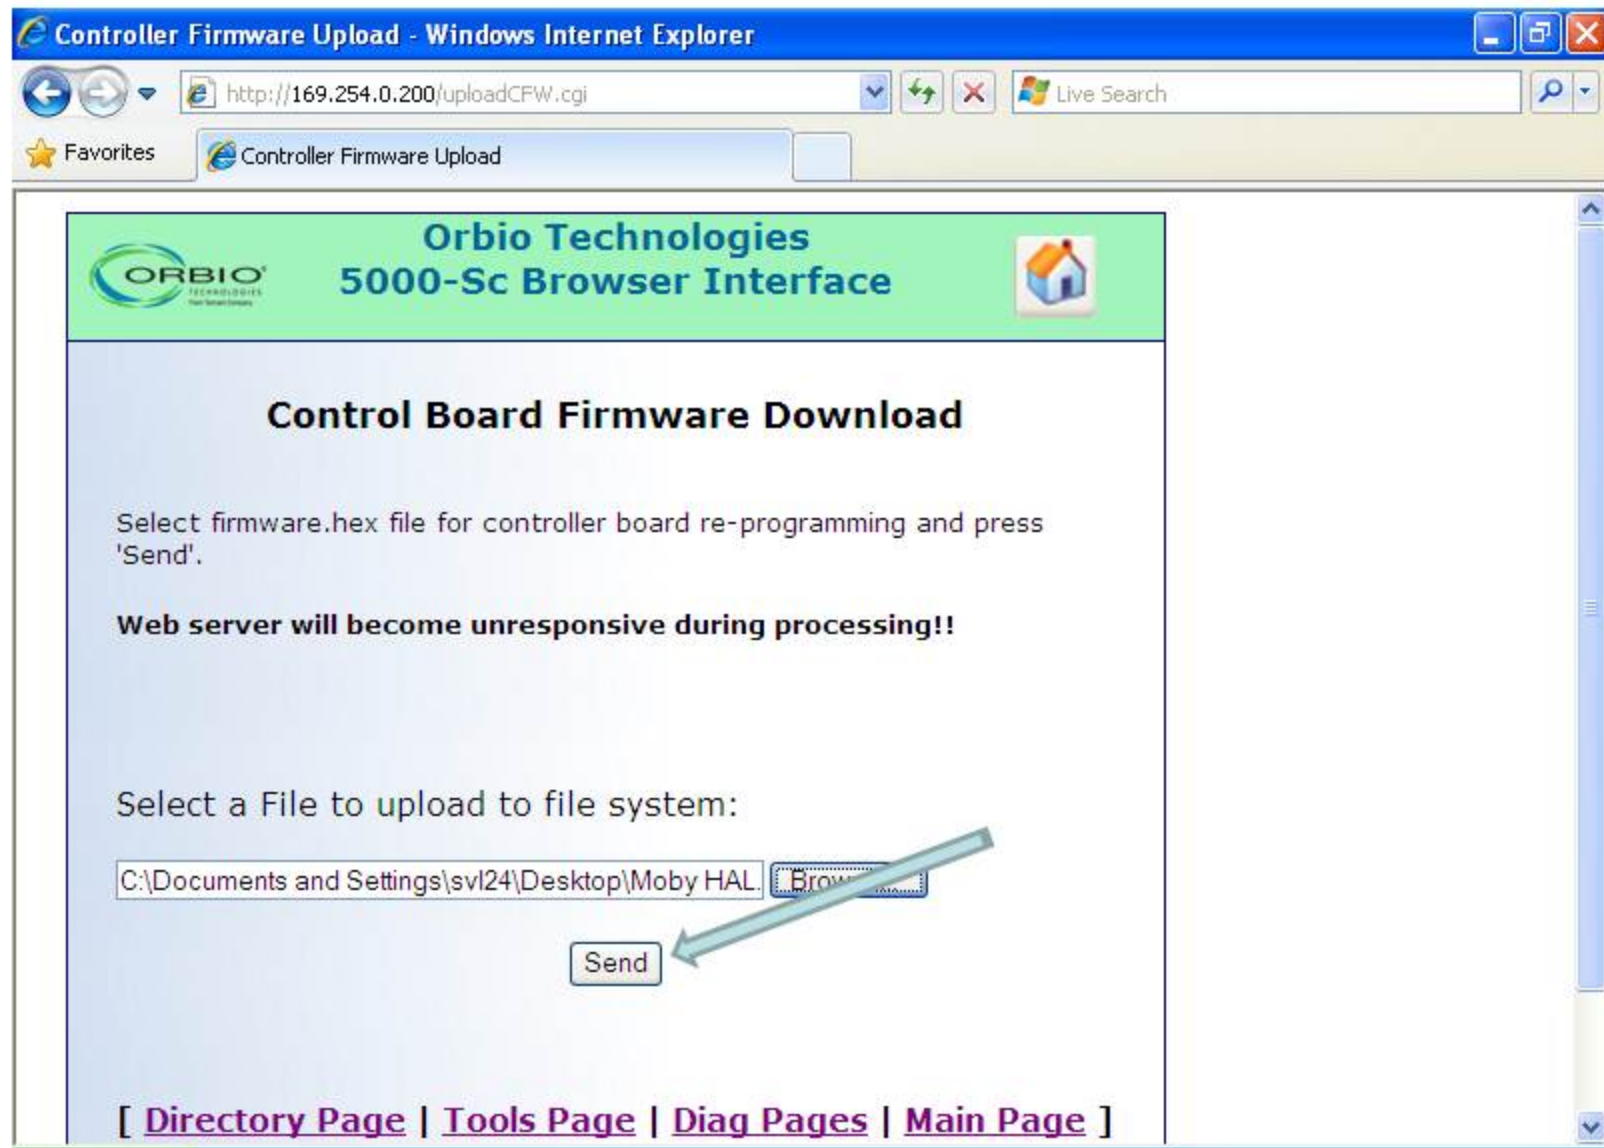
Controller Firmware Upload - Windows Internet Explorer

http://169.254.0.200/uploadCFW.cgi

Live Search

Favorites

Controller Firmware Upload

ORBIO TECHNOLOGIES

Orbio Technologies
5000-Sc Browser Interface

Control Board Firmware Download

Select firmware.hex file for controller board re-programming and press 'Send'.

**Web server will become unresponsive during processing!!**

Select a File to upload to file system:

C:\Documents and Settings\svl24\Desktop\Moby HAL. Brow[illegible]

Send

[ Directory Page | Tools Page | Diag Pages | Main Page ]